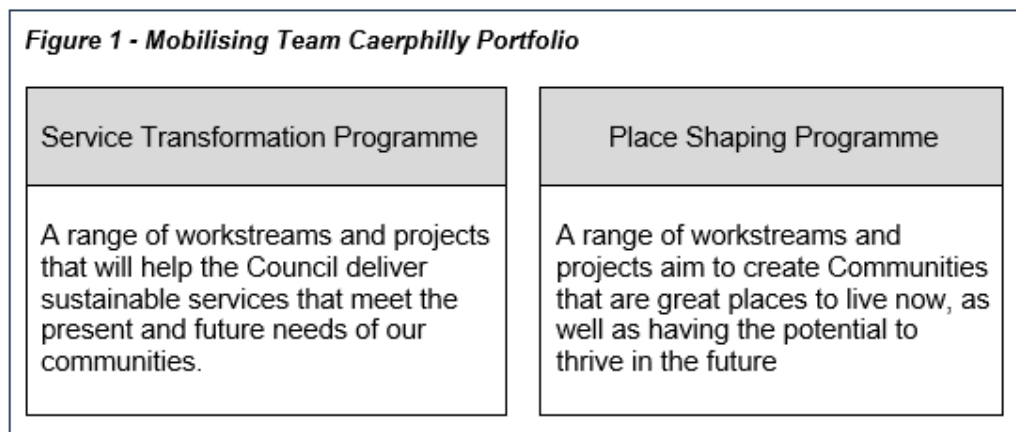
*Figure 1 - Mobilising Team Caerphilly Portfolio*

Service Transformation Programme

A range of workstreams and projects that will help the Council deliver sustainable services that meet the present and future needs of our communities.

Place Shaping Programme

A range of workstreams and projects aim to create Communities that are great places to live now, as well as having the potential to thrive in the future